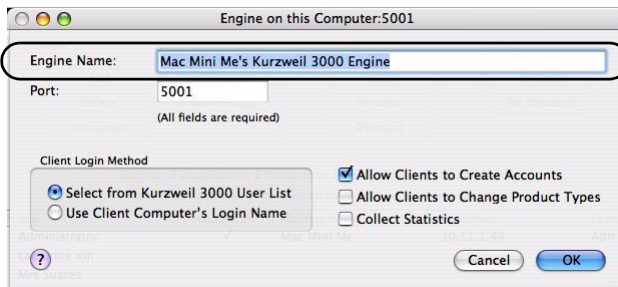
Engine on this Computer:5001

Engine Name: Mac Mini Me's Kurzweil 3000 Engine

Port: 5001

(All fields are required)

Client Login Method

Select from Kurzweil 3000 User List

Use Client Computer's Login Name

Allow Clients to Create Accounts

Allow Clients to Change Product Types

Collect Statistics

?

Cancel

OK